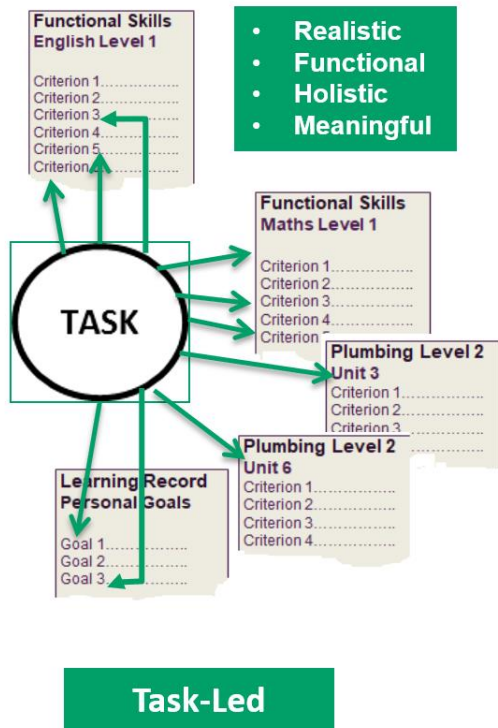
Functional Skills
English Level 1

Criterion 1……………
Criterion 2……………
Criterion 3……………
Criterion 4……………
Criterion 5……………
Criterion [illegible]

- Realistic
- Functional
- Holistic
- Meaningful

Functional Skills
Maths Level 1

Criterion 1……………
Criterion 2……………
Criterion 3……………
Criterion 4……………
Criterion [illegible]

TASK

Plumbing Level 2
Unit 3
Criterion 1……………
Criterion 2……………
Criterion 3……………

Plumbing Level 2
Unit 6
Criterion 1……………
Criterion 2……………
Criterion 3……………
Criterion 4……………

Learning Record
Personal Goals

Goal 1……………
Goal 2……………
Goal 3……………

Task-Led